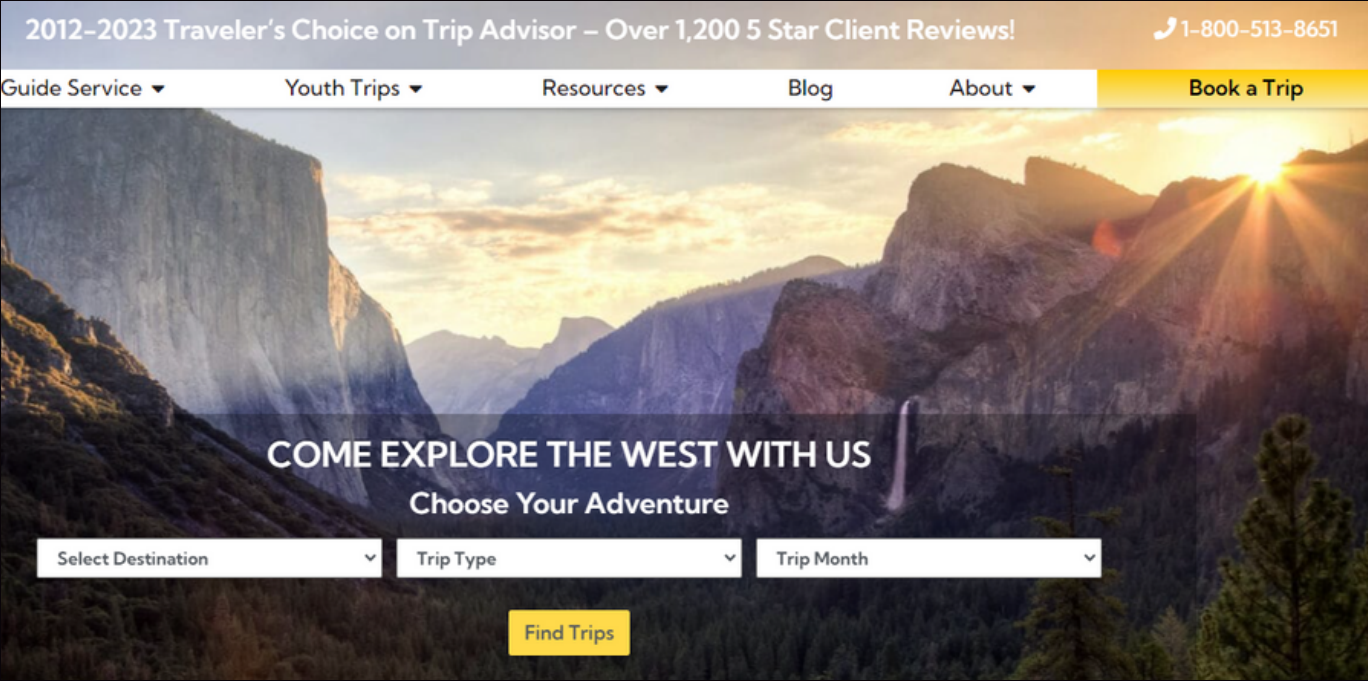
2012–2023 Traveler's Choice on Trip Advisor – Over 1,200 5 Star Client Reviews!

1-800-513-8651

Guide Service

Youth Trips

Resources

Blog

About

Book a Trip

COME EXPLORE THE WEST WITH US

Choose Your Adventure

Select Destination

Trip Type

Trip Month

Find Trips